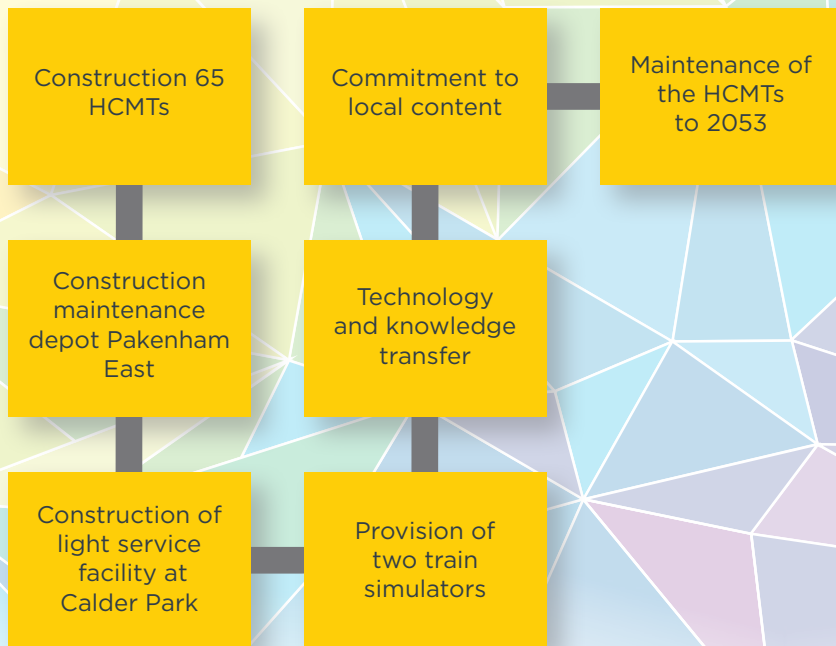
Construction 65 HCMTs

Commitment to local content

Maintenance of the HCMTs to 2053

Construction maintenance depot Pakenham East

Technology and knowledge transfer

Construction of light service facility at Calder Park

Provision of two train simulators